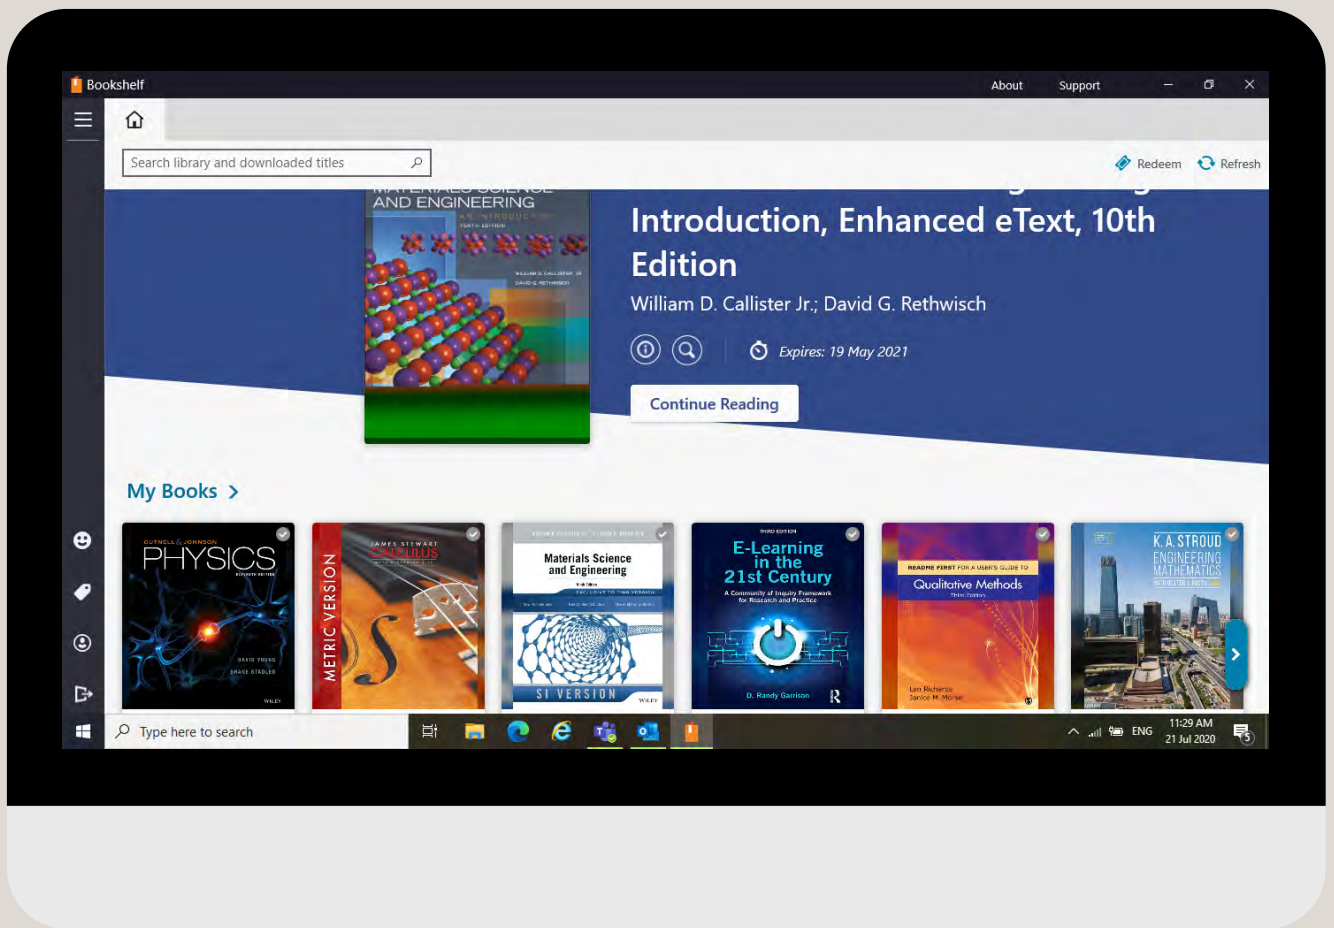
Bookshelf

About Support

Search library and downloaded titles

Redeem Refresh

AND ENGINEERING
AN INTRODUCTION
TENTH EDITION
WILLIAM D. CALLISTER, JR.
DAVID G. RETHWISCH

Introduction, Enhanced eText, 10th Edition

William D. Callister Jr.; David G. Rethwisch

Expires: 19 May 2021

Continue Reading

My Books >

CUTNELL & JOHNSON
PHYSICS
ELEVENTH EDITION
DAVID YOUNG
SHANE STADLER
WILEY

METRIC VERSION
JAMES STEWART
CALCULUS

Materials Science and Engineering
SI VERSION
WILEY

THIRD EDITION
E-Learning in the 21st Century
A Community of Inquiry Framework for Research and Practice
D. Randy Garrison

README FIRST FOR A USER'S GUIDE TO
Qualitative Methods
Third Edition
Lyn Richards
Janice M. Morse

K.A. STROUD
ENGINEERING MATHEMATICS

Type here to search

ENG
11:29 AM
21 Jul 2020
5